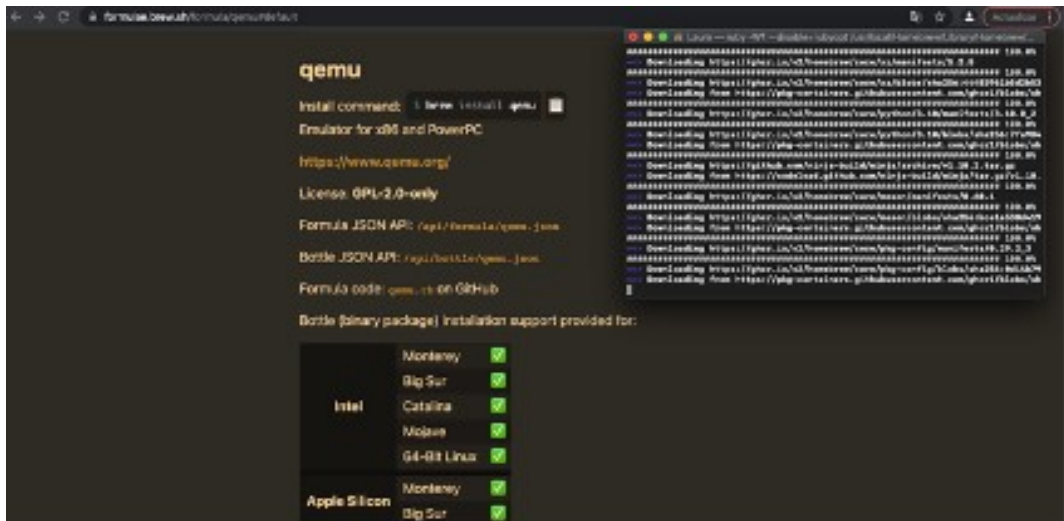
formulae.brew.sh/formula/qemu#default

Actualizar

qemu

Install command: brew install qemu

Emulator for x86 and PowerPC

https://www.qemu.org/

License: GPL-2.0-only

Formula JSON API: /api/formula/qemu.json

Bottle JSON API: /api/bottle/qemu.json

Formula code: qemu.rb on GitHub

Bottle (binary package) installation support provided for:

| | | |
|---|---|---|
| Intel | Monterey | ✅ |
| | Big Sur | ✅ |
| | Catalina | ✅ |
| | Mojave | ✅ |
| | 64-Bit Linux | ✅ |
| Apple Silicon | Monterey | ✅ |
| | Big Sur | ✅ |

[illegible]